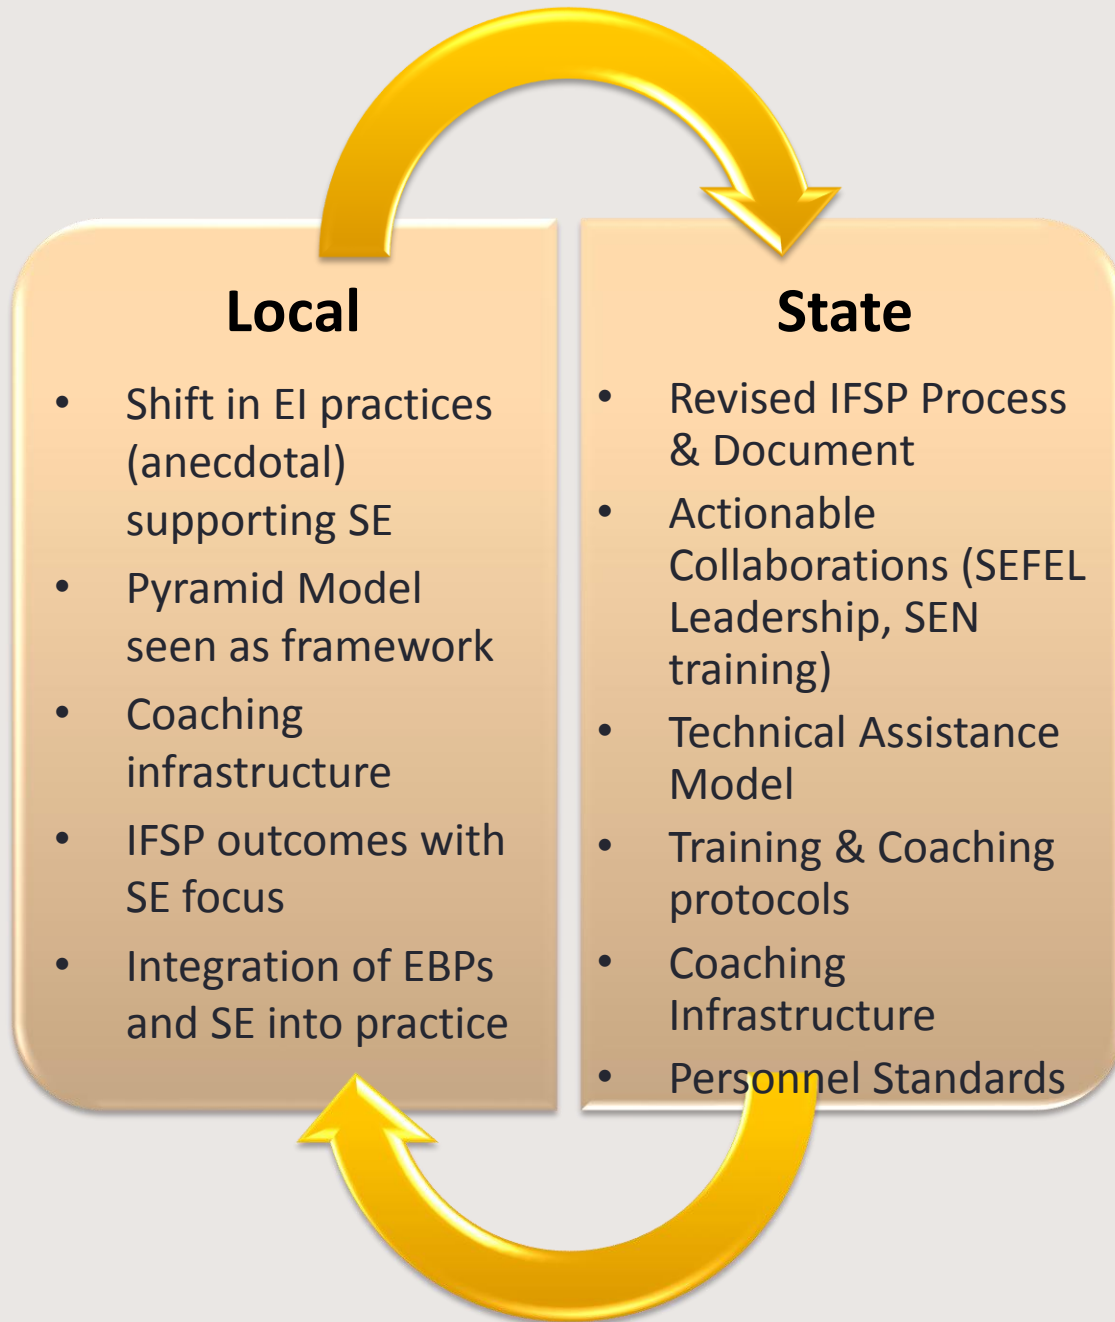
Local

- Shift in EI practices (anecdotal) supporting SE
- Pyramid Model seen as framework
- Coaching infrastructure
- IFSP outcomes with SE focus
- Integration of EBPs and SE into practice

State

- Revised IFSP Process & Document
- Actionable Collaborations (SEFEL Leadership, SEN training)
- Technical Assistance Model
- Training & Coaching protocols
- Coaching Infrastructure
- Personnel Standards